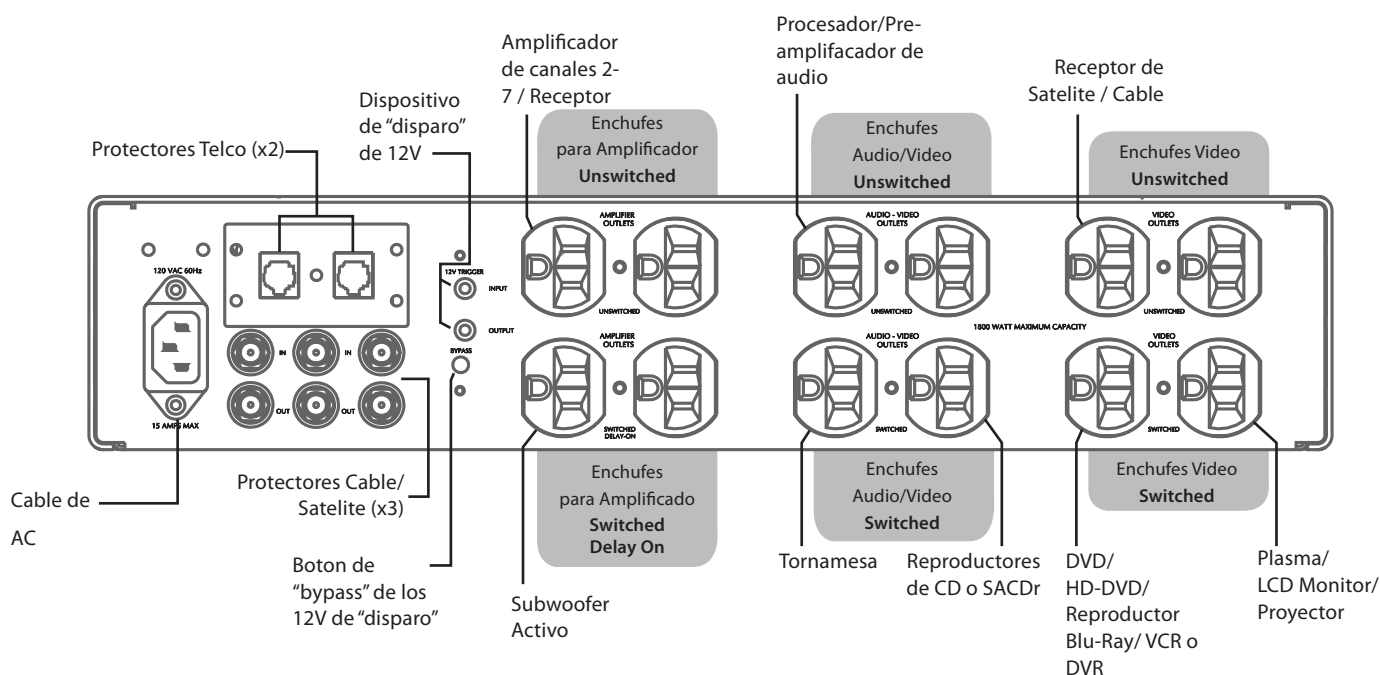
Amplificador de canales 2-7 / Receptor

Procesador/Pre-amplifacador de audio

Receptor de Satelite / Cable

Dispositivo de "disparo" de 12V

Protectores Telco (x2)

Enchufes para Amplificador **Unswitched**

Enchufes Audio/Video **Unswitched**

Enchufes Video **Unswitched**

120 VAC 60Hz

12V TRIGGER

INPUT

OUTPUT

BYPASS

IN

IN

OUT

OUT

15 AMPS MAX

AMPLIFIER OUTLETS

UNSWITCHED

AUDIO - VIDEO OUTLETS

UNSWITCHED

VIDEO OUTLETS

UNSWITCHED

1800 WATT MAXIMUM CAPACITY

AMPLIFIER OUTLETS

SWITCHED DELAY-ON

AUDIO - VIDEO OUTLETS

SWITCHED

VIDEO OUTLETS

SWITCHED

Cable de AC

Protectores Cable/ Satelite (x3)

Enchufes para Amplificado **Switched Delay On**

Enchufes Audio/Video **Switched**

Enchufes Video **Switched**

Boton de "bypass" de los 12V de "disparo"

Subwoofer Activo

Tornamesa

Reproductores de CD o SACDr

DVD/ HD-DVD/ Reproductor Blu-Ray/ VCR o DVR

Plasma/ LCD Monitor/ Proyector